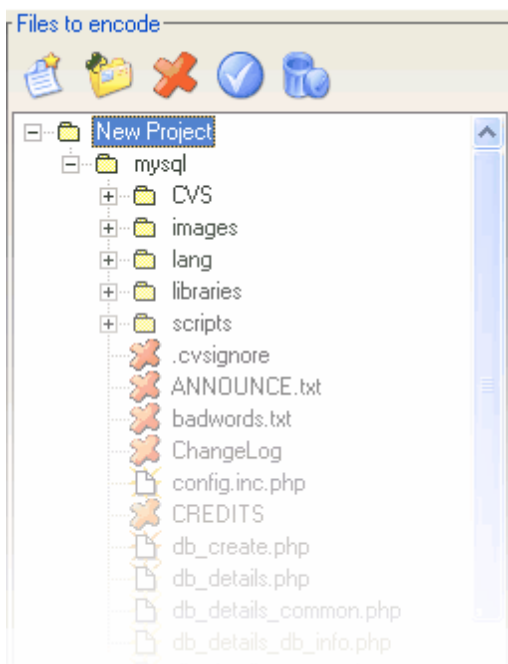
Files to encode

New Project
mysql
CVS
images
lang
libraries
scripts
.cvsignore
ANNOUNCE.txt
badwords.txt
ChangeLog
config.inc.php
CREDITS
db_create.php
db_details.php
db_details_common.php
db_details_db_info.php